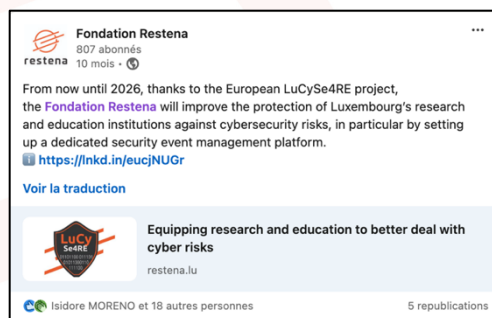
restena

Fondation Restena
807 abonnés
10 mois •

...

From now until 2026, thanks to the European LuCySe4RE project, the Fondation Restena will improve the protection of Luxembourg's research and education institutions against cybersecurity risks, in particular by setting up a dedicated security event management platform.
https://lnkd.in/eucjNUGr

Voir la traduction

LuCy Se4RE

Equipping research and education to better deal with cyber risks
restena.lu

Isidore MORENO et 18 autres personnes
5 republications